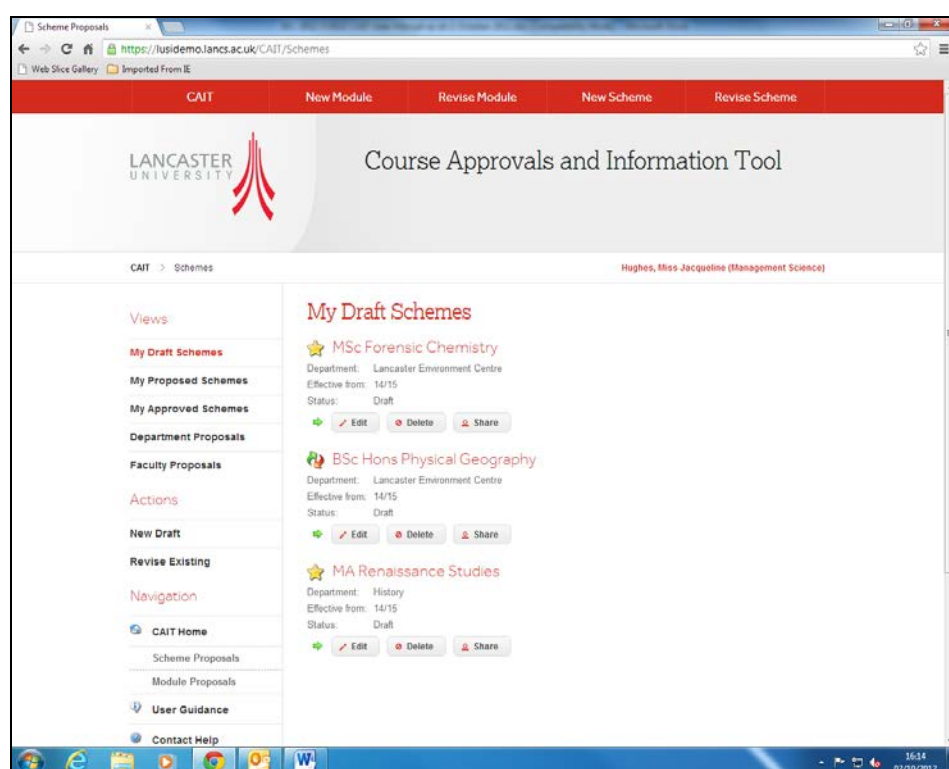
Scheme Proposals

https://lusidemo.lancs.ac.uk/CAIT/Schemes

Web Slice Gallery  Imported From IE

CAIT  New Module  Revise Module  New Scheme  Revise Scheme

LANCASTER UNIVERSITY

Course Approvals and Information Tool

CAIT > Schemes

Hughes, Miss Jacqueline (Management Science)

Views

My Draft Schemes

My Proposed Schemes

My Approved Schemes

Department Proposals

Faculty Proposals

Actions

New Draft

Revise Existing

Navigation

CAIT Home

Scheme Proposals

Module Proposals

User Guidance

Contact Help

My Draft Schemes

MSc Forensic Chemistry

Department: Lancaster Environment Centre
Effective from: 14/15
Status: Draft

Edit  Delete  Share

BSc Hons Physical Geography

Department: Lancaster Environment Centre
Effective from: 14/15
Status: Draft

Edit  Delete  Share

MA Renaissance Studies

Department: History
Effective from: 14/15
Status: Draft

Edit  Delete  Share

16:14
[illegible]